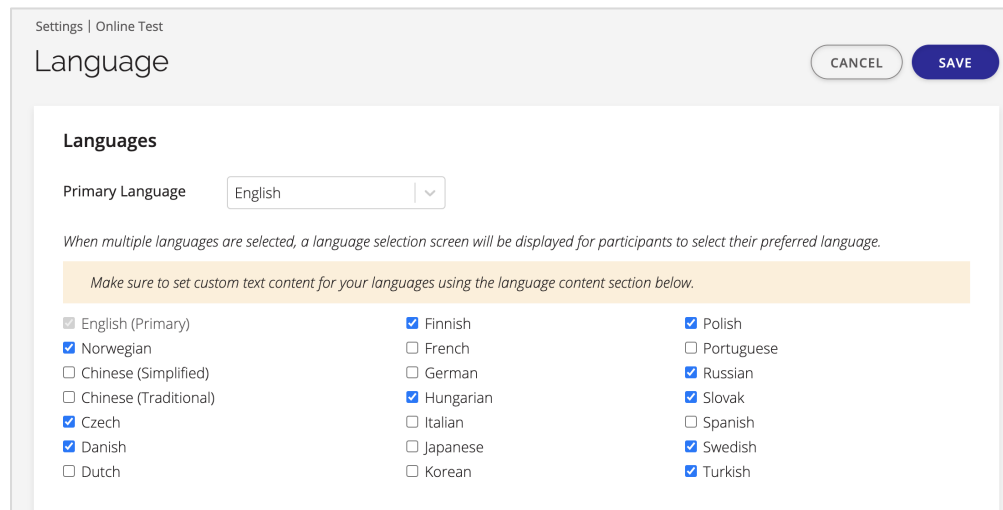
Settings | Online Test

Language

CANCEL

SAVE

Languages

Primary Language

English

When multiple languages are selected, a language selection screen will be displayed for participants to select their preferred language.

Make sure to set custom text content for your languages using the language content section below.

English (Primary)
Norwegian
Chinese (Simplified)
Chinese (Traditional)
Czech
Danish
Dutch

Finnish
French
German
Hungarian
Italian
Japanese
Korean

Polish
Portuguese
Russian
Slovak
Spanish
Swedish
Turkish